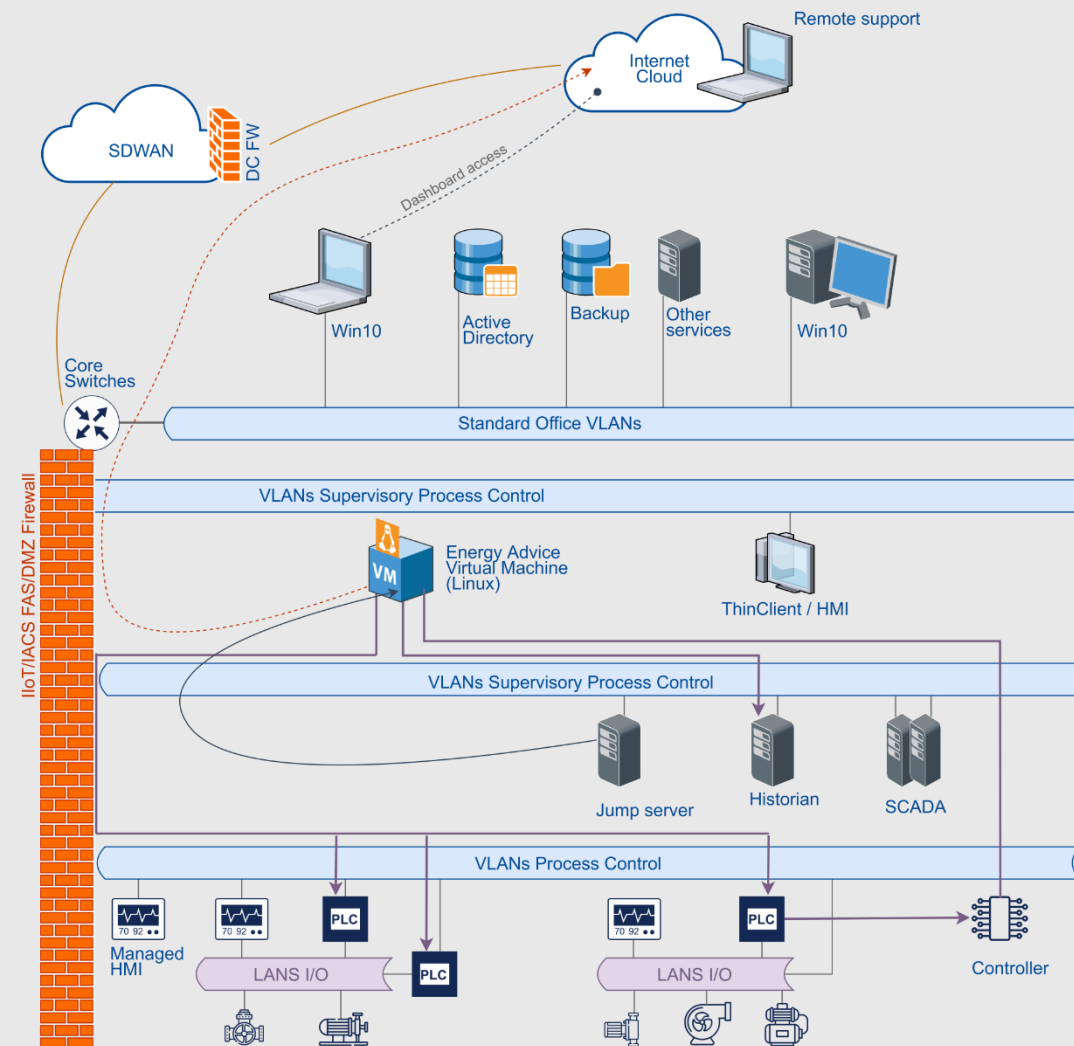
Remote support

Internet Cloud

SDWAN

DC FW

Dashboard access

Win10

Active Directory

Backup

Other services

Win10

Core Switches

Standard Office VLANs

IIoT/IACS FAS/DMZ Firewall

VLANs Supervisory Process Control

VM

Energy Advice Virtual Machine (Linux)

ThinClient / HMI

VLANs Supervisory Process Control

Jump server

Historian

SCADA

VLANs Process Control

70 92

70 92

PLC

Managed HMI

LANS I/O

PLC

70 92

PLC

LANS I/O

Controller